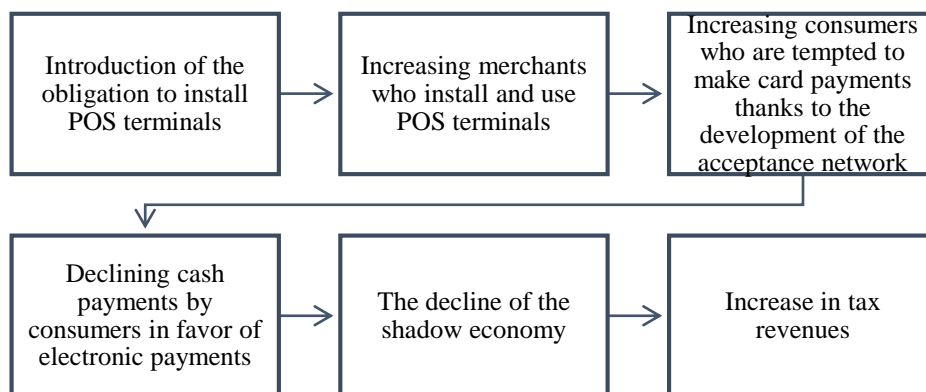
Introduction of the obligation to install POS terminals

Increasing merchants who install and use POS terminals

Increasing consumers who are tempted to make card payments thanks to the development of the acceptance network

Declining cash payments by consumers in favor of electronic payments

The decline of the shadow economy

Increase in tax revenues